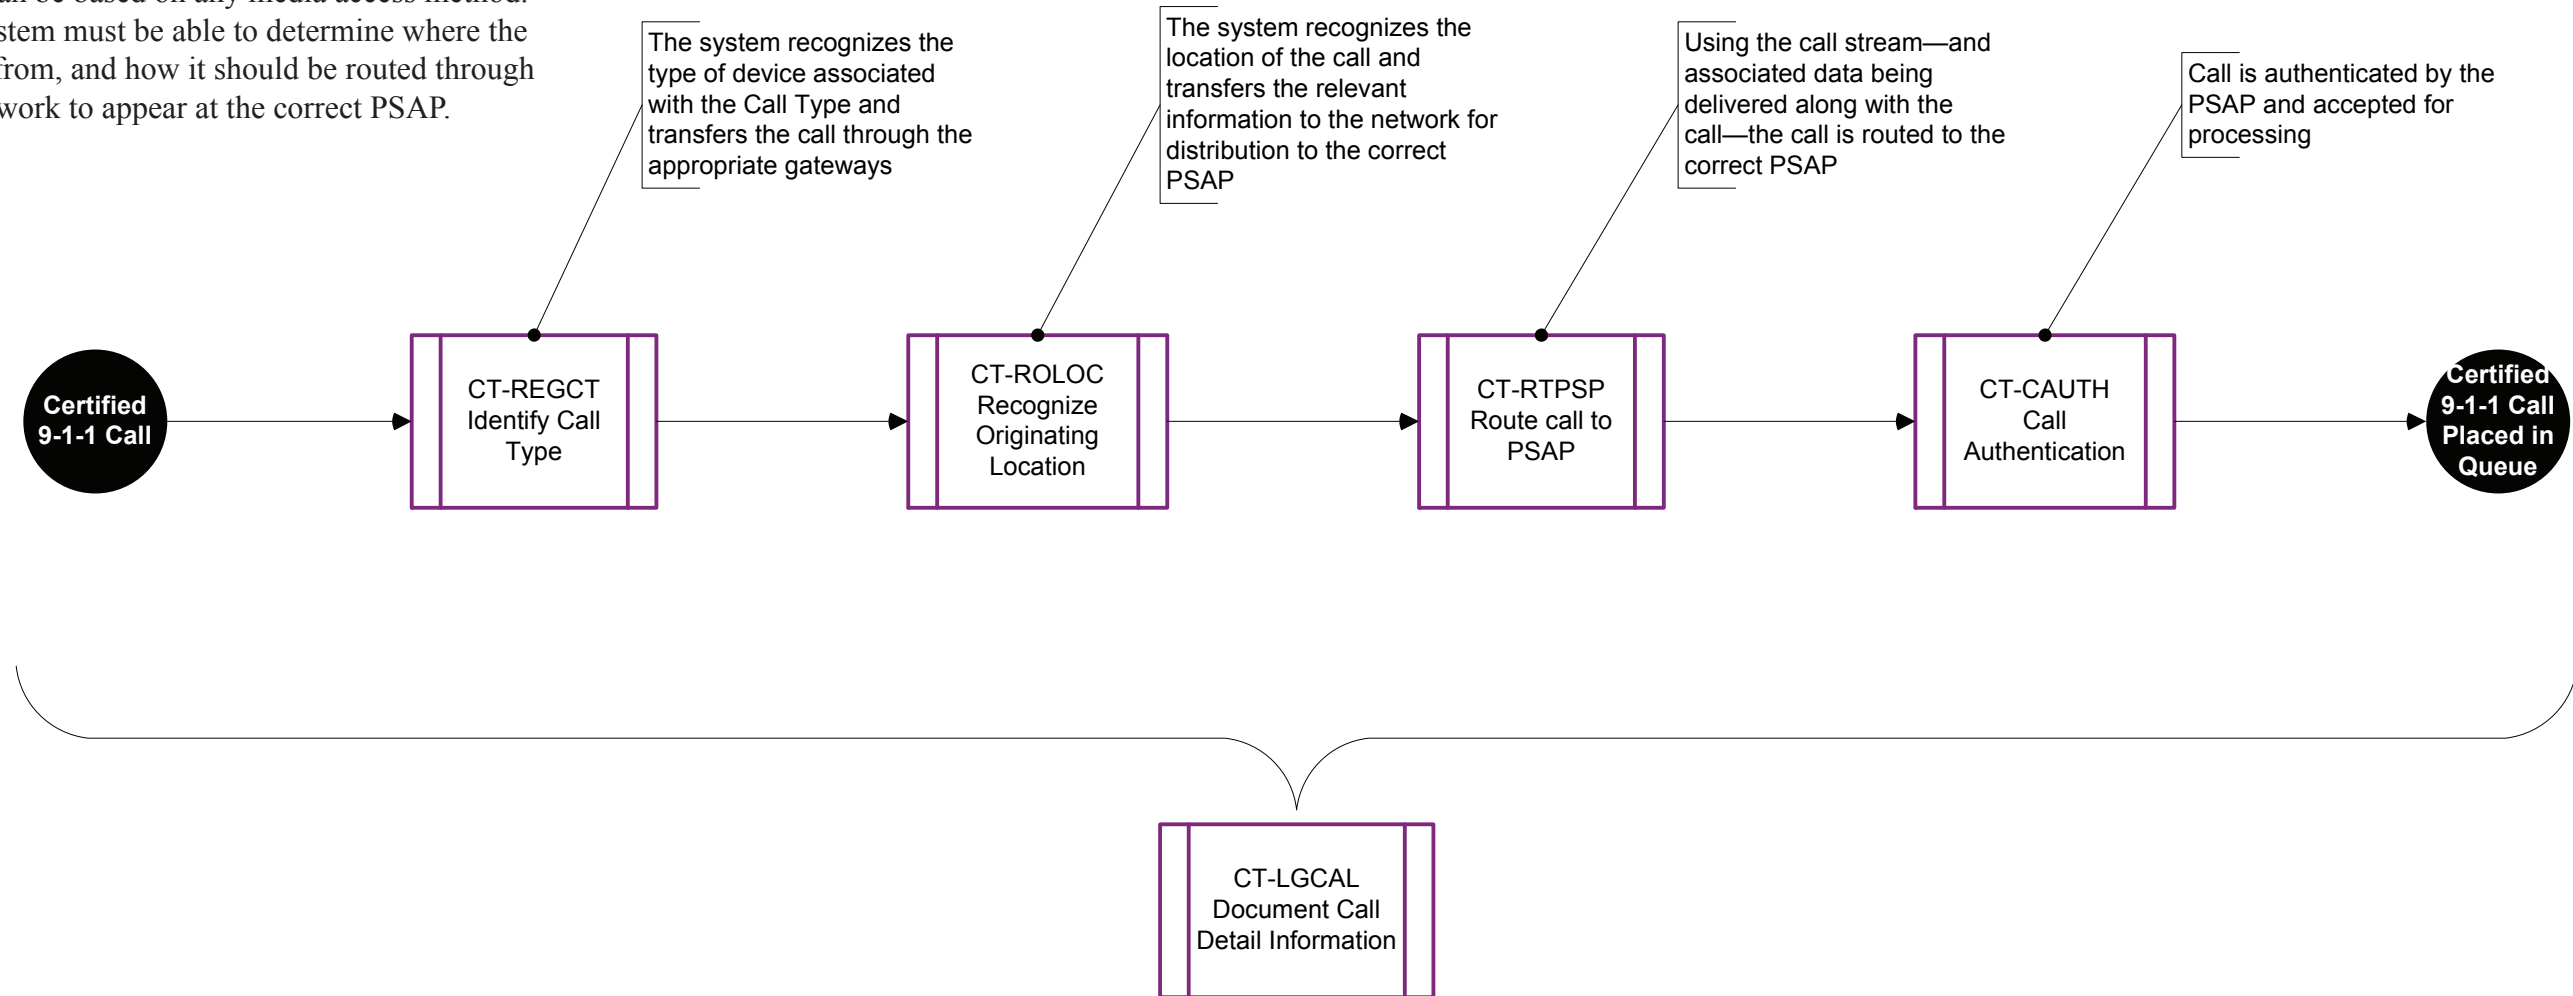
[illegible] be based on any media access method. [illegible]stem must be able to determine where the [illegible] from, and how it should be routed through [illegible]work to appear at the correct PSAP.

The system recognizes the type of device associated with the Call Type and transfers the call through the appropriate gateways

The system recognizes the location of the call and transfers the relevant information to the network for distribution to the correct PSAP

Using the call stream—and associated data being delivered along with the call—the call is routed to the correct PSAP

Call is authenticated by the PSAP and accepted for processing

Certified 9-1-1 Call

CT-REGCT Identify Call Type

CT-ROLOC Recognize Originating Location

CT-RTPSP Route call to PSAP

CT-CAUTH Call Authentication

Certified 9-1-1 Call Placed in Queue

CT-LGCAL Document Call Detail Information